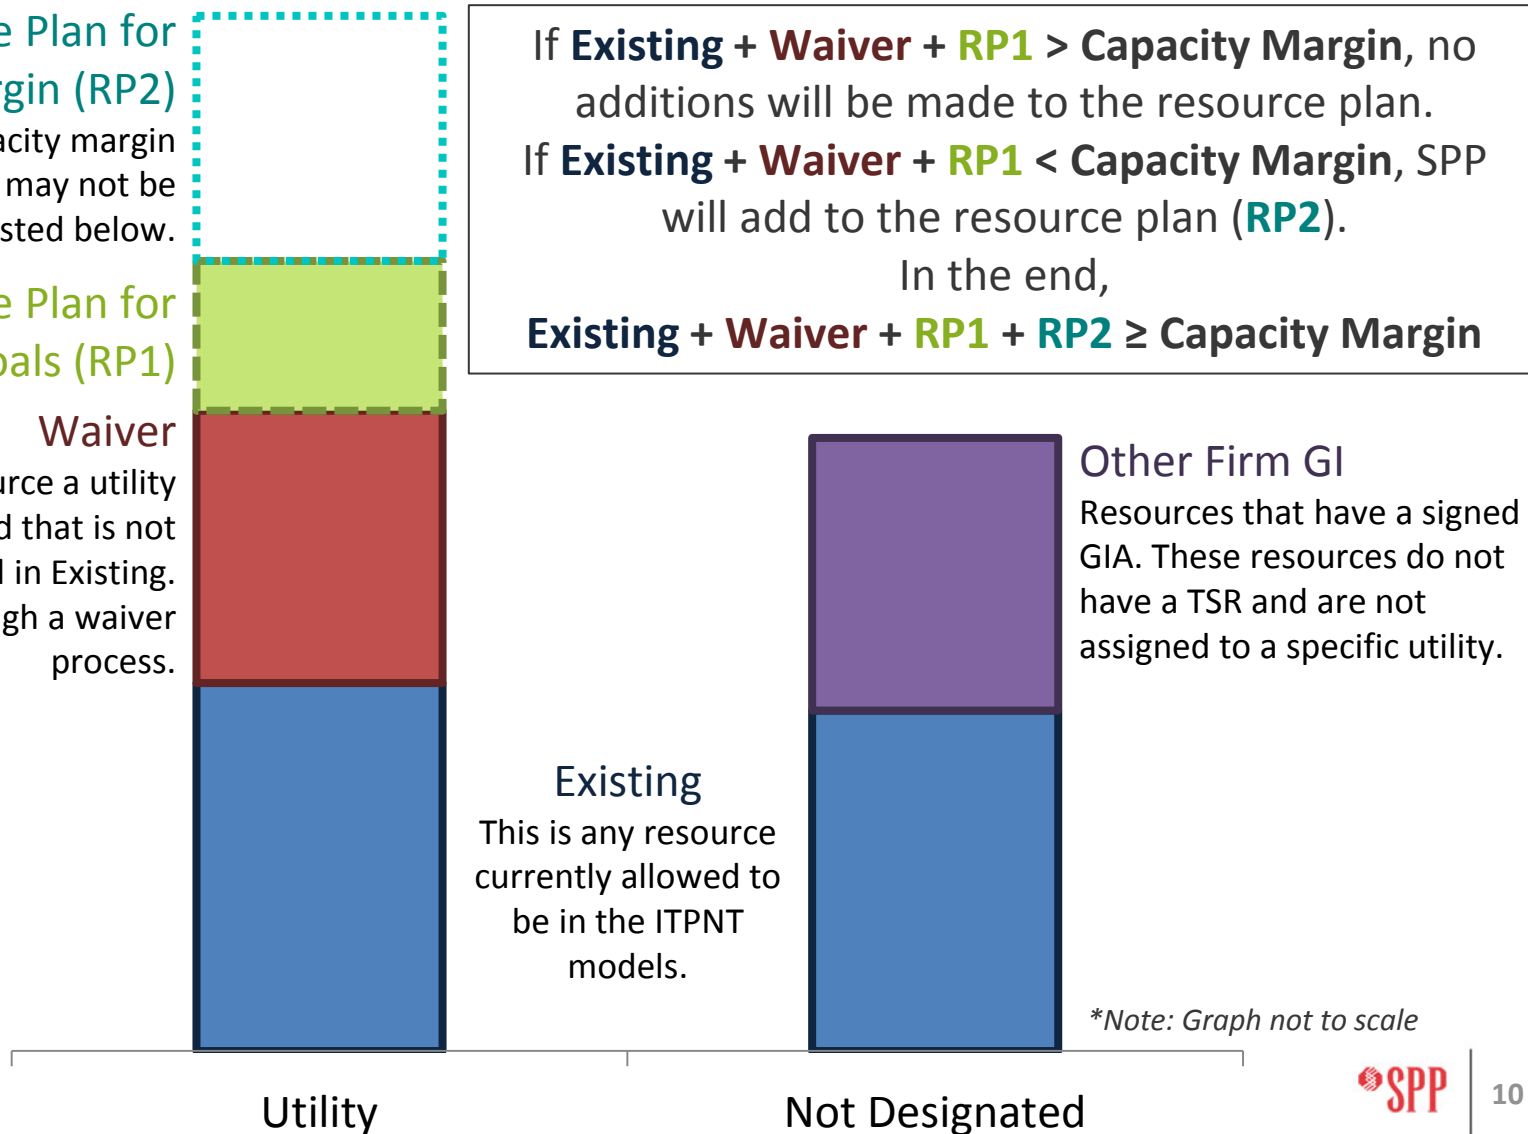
e Plan for
rgin (RP2)
acity margin
may not be
sted below.

e Plan for
oals (RP1)

Waiver
urce a utility
d that is not
l in Existing.
gh a waiver
process.

If **Existing** + **Waiver** + **RP1** > **Capacity Margin**, no additions will be made to the resource plan.
If **Existing** + **Waiver** + **RP1** < **Capacity Margin**, SPP will add to the resource plan (**RP2**).
In the end,
**Existing** + **Waiver** + **RP1** + **RP2** ≥ **Capacity Margin**

Other Firm GI
Resources that have a signed GIA. These resources do not have a TSR and are not assigned to a specific utility.

Existing
This is any resource currently allowed to be in the ITPNT models.

*Note: Graph not to scale

Utility

Not Designated

SPP

10